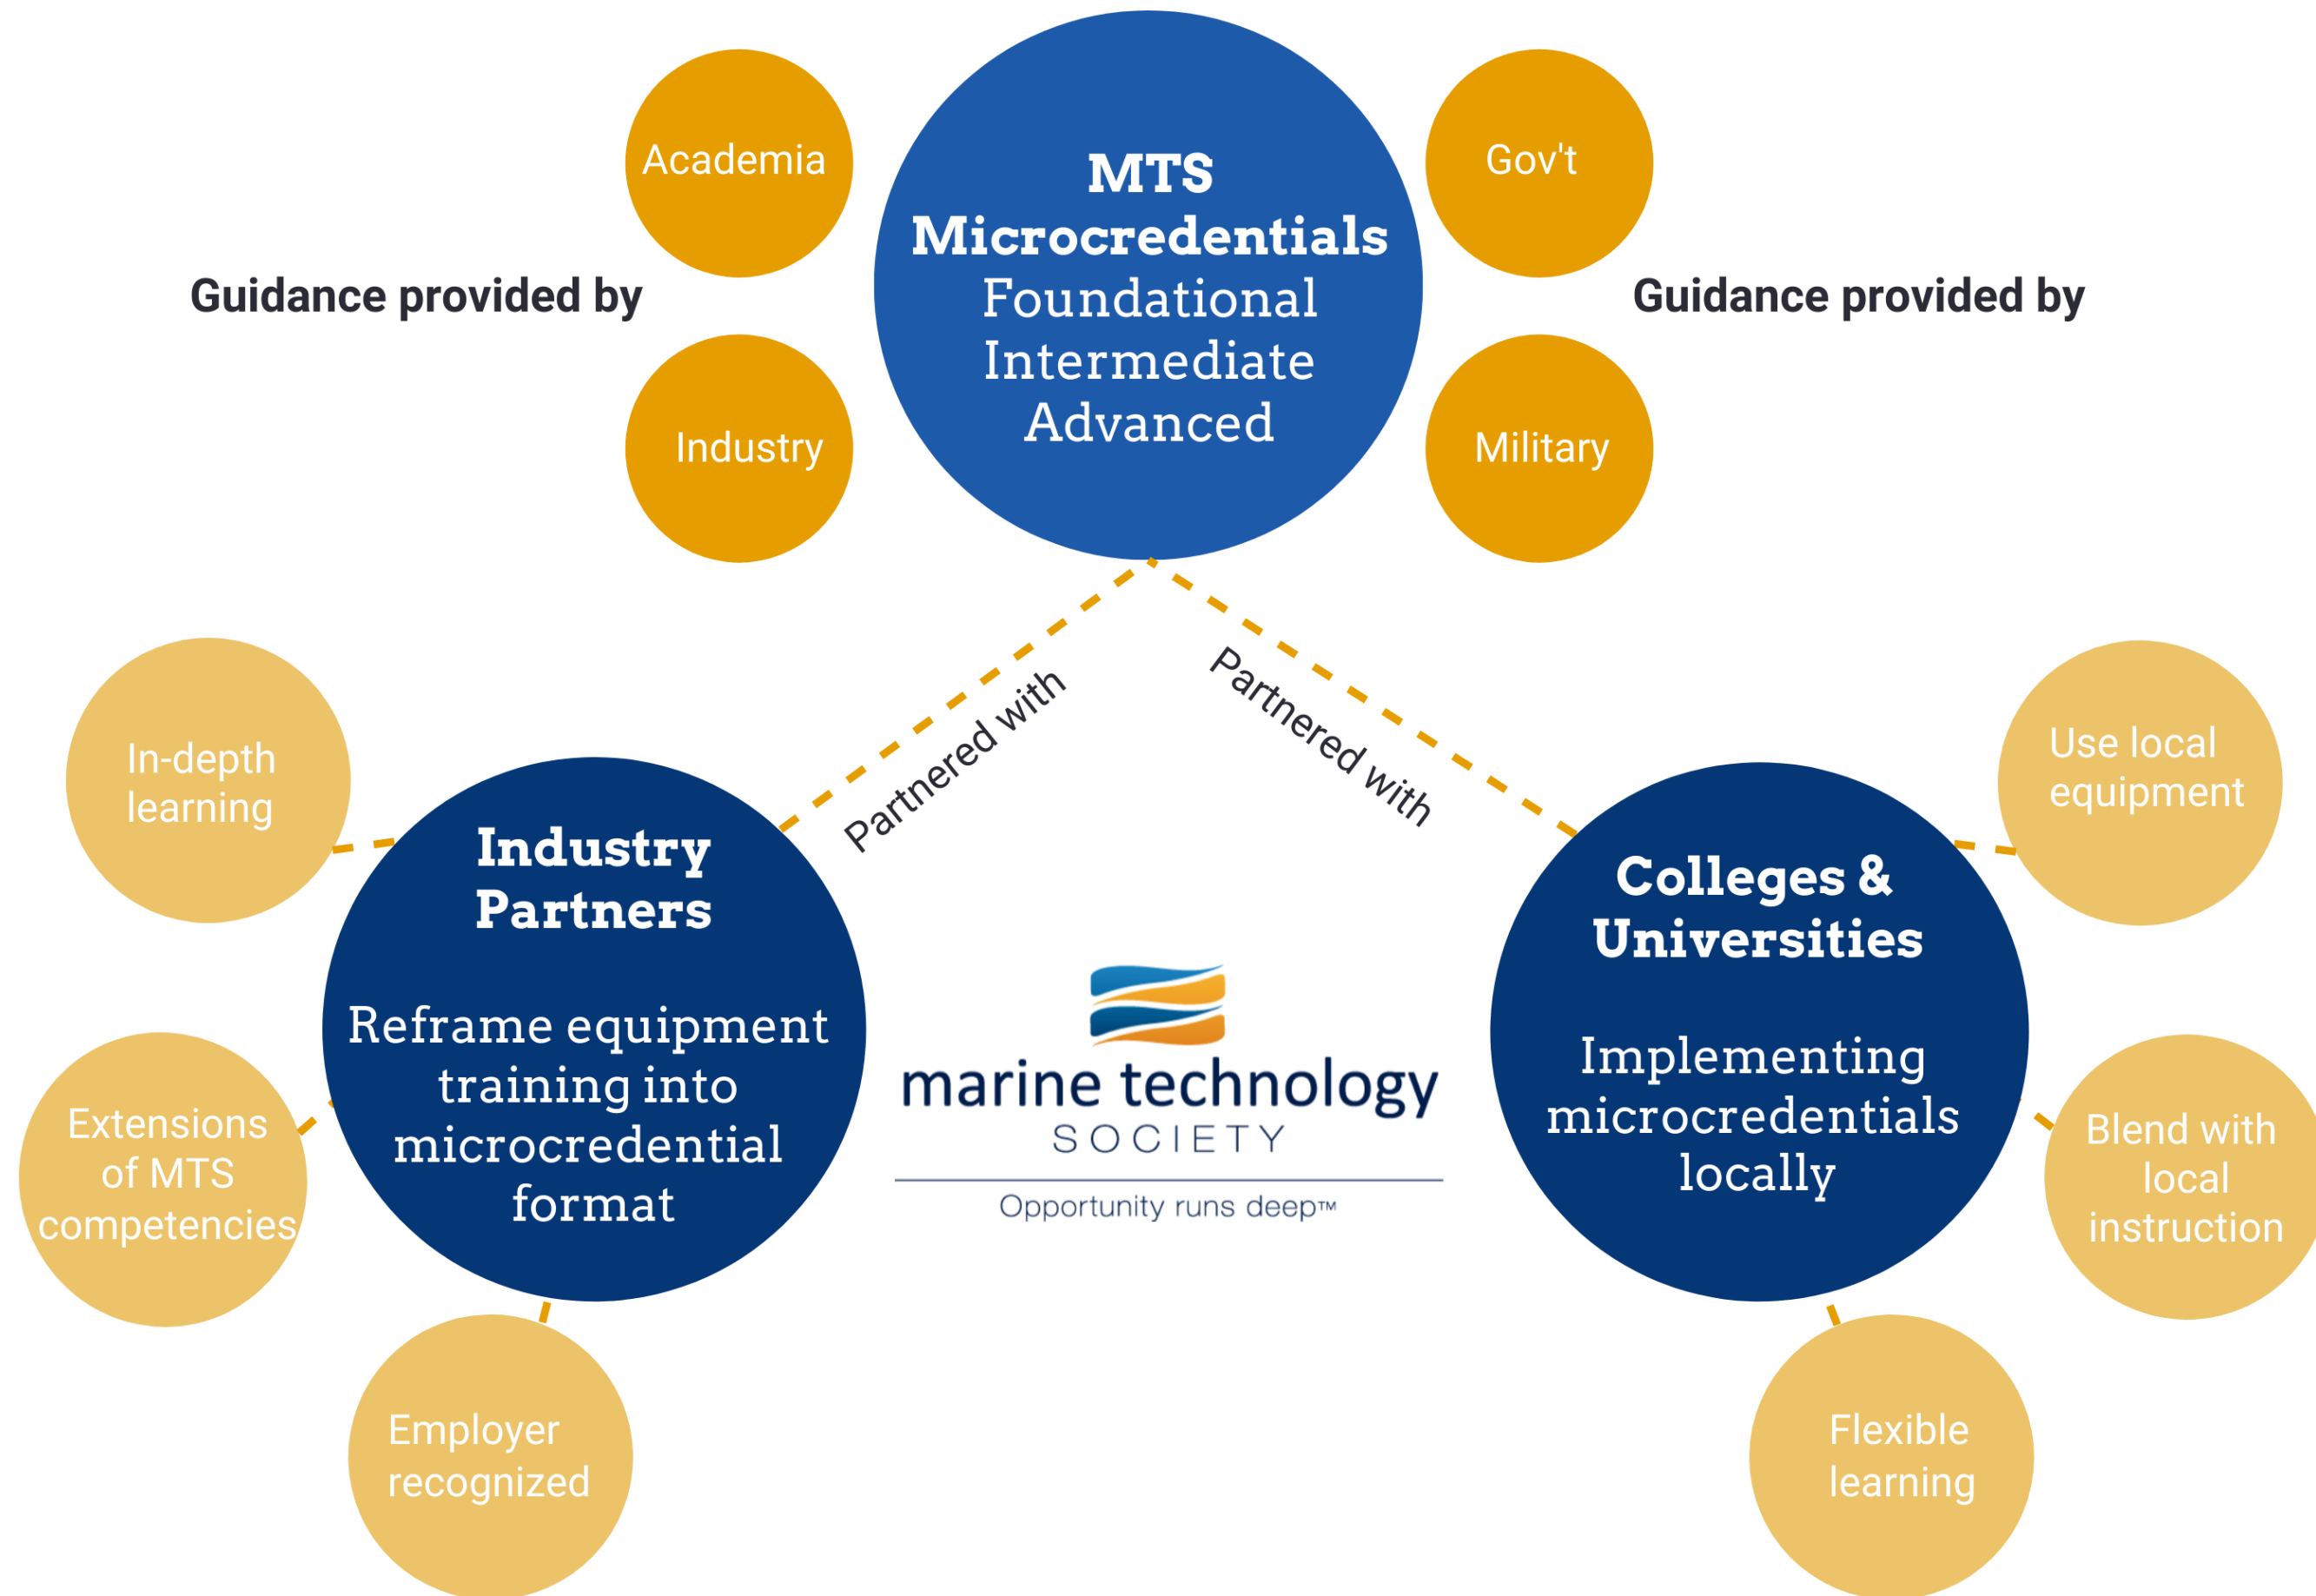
Academia

MTS Microcredentials
Foundational
Intermediate
Advanced

Gov't

Guidance provided by

Guidance provided by

Industry

Military

Partnered with

Partnered with

In-depth learning

Use local equipment

Industry Partners

Reframe equipment training into microcredential format

Colleges & Universities

Implementing microcredentials locally

Extensions of MTS competencies

Blend with local instruction

marine technology SOCIETY
Opportunity runs deep™

Employer recognized

Flexible learning